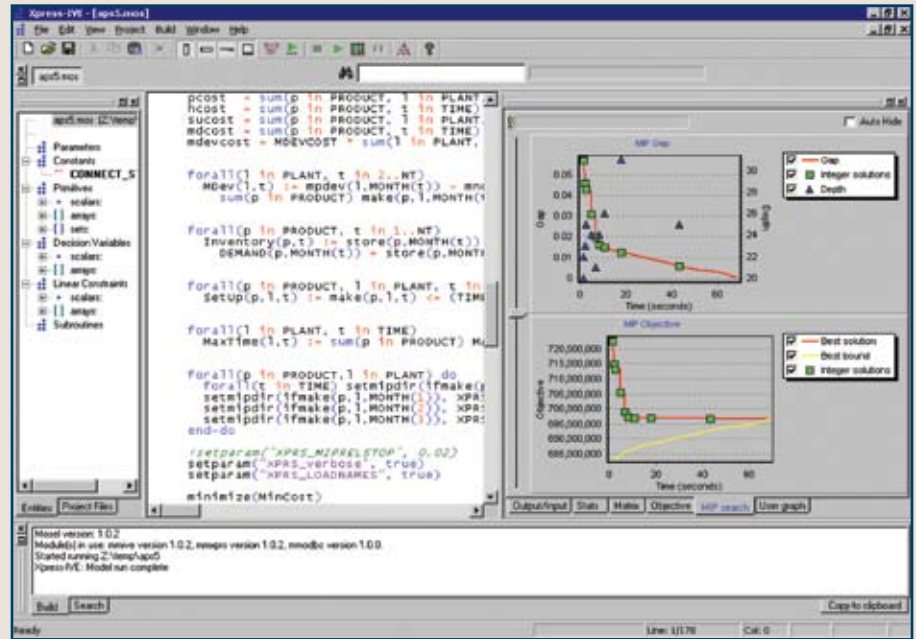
Xpress-IVE - [aps5.mos]

File Edit View Project Build Window Help

aps5.mos

aps5.mos (Z:\temp\)
Parameters
Constants
CONNECT_S
Primitives
scalars
arrays
sets
Decision Variables
scalars
arrays
Linear Constraints
scalars
arrays
Subroutines

Entities Project Files

pcost = sum(p in PRODUCT, t in PLANT,
hcost = sum(p in PRODUCT, t in TIME)
sucost = sum(p in PRODUCT, l in PLANT,
mdcost = sum(p in PRODUCT, t in TIME)
mdevcost = MDEVCOST * sum(l in PLANT,

forall(l in PLANT, t in 2..NT)
MDev(l,t) := mpdev(l,MONTH(t)) = mno
sum(p in PRODUCT) make(p,l,MONTH(t

forall(p in PRODUCT, t in 1..NT)
Inventory(p,t) := store(p,MONTH(t))
DEMAND(p,MONTH(t)) + store(p,MONTH

forall(p in PRODUCT, l in PLANT, t in
SetUp(p,l,t) := make(p,l,t) <= (TIM

forall(l in PLANT, t in TIME)
MaxTime(l,t) := sum(p in PRODUCT) M

forall(p in PRODUCT, l in PLANT) do
forall(t in TIME) setmipdir(ifmake(
setmipdir(ifmake(p,l,MONTH(1)), XPR
setmipdir(ifmake(p,l,MONTH(2)), XPR
setmipdir(ifmake(p,l,MONTH(3)), XPR
end-do

!setparam("XPRS_MIPRELSTOP", 0.02)
setparam("XPRS_verbose", true)
setparam("XPRS_LOADNAMES", true)

minimize(MinCost)

Auto Hide

MIP Gap
Gap
Integer solutions
Depth
Time (seconds)

MIP Objective
Best solution
Best bound
Integer solutions
Objective
Time (seconds)

Output/Input Stats Matrix Objective MIP search User graph

Mosel version: 1.0.2
Module(s) in use: mmive version 1.0.2, mmxpro version 1.0.2, mmodbc version 1.0.0.
Started running Z:\temp\aps5
Xpress-IVE: Model run complete

Build Search

Copy to clipboard

Ready

Line: 1/176 Col: 0